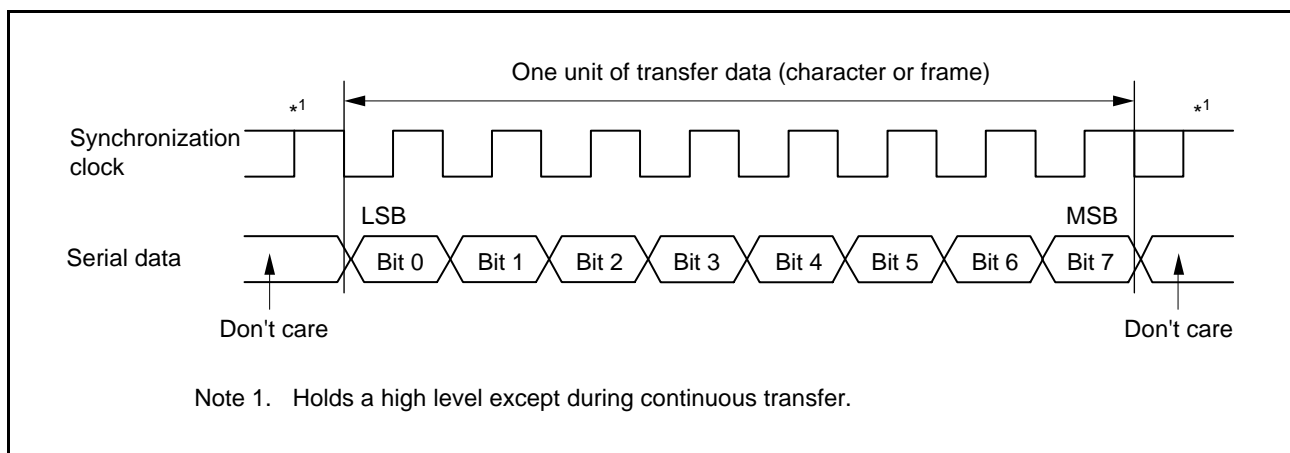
One unit of transfer data (character or frame)

$*^1$

$*^1$

Synchronization clock

LSB

MSB

Serial data

Bit 0

Bit 1

Bit 2

Bit 3

Bit 4

Bit 5

Bit 6

Bit 7

Don't care

Don't care

Note 1. Holds a high level except during continuous transfer.